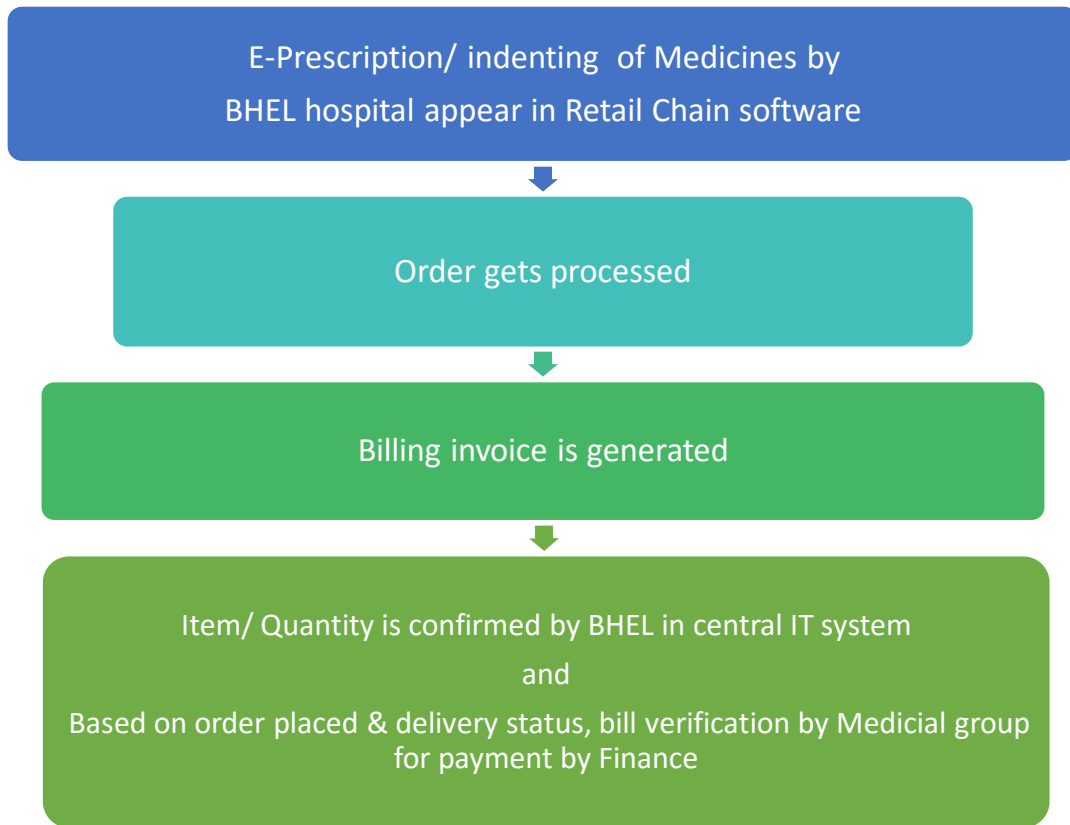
E-Prescription/ indenting of Medicines by BHEL hospital appear in Retail Chain software

Order gets processed

Billing invoice is generated

Item/ Quantity is confirmed by BHEL in central IT system

and

Based on order placed & delivery status, bill verification by Medicial group for payment by Finance